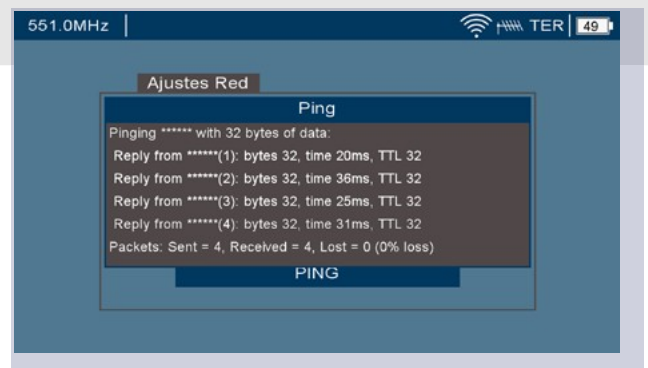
551.0MHz

TER 49

Ajustes Red

Ping

Pinging ****** with 32 bytes of data:

Reply from ******(1): bytes 32, time 20ms, TTL 32

Reply from ******(2): bytes 32, time 36ms, TTL 32

Reply from ******(3): bytes 32, time 25ms, TTL 32

Reply from ******(4): bytes 32, time 31ms, TTL 32

Packets: Sent = 4, Received = 4, Lost = 0 (0% loss)

PING